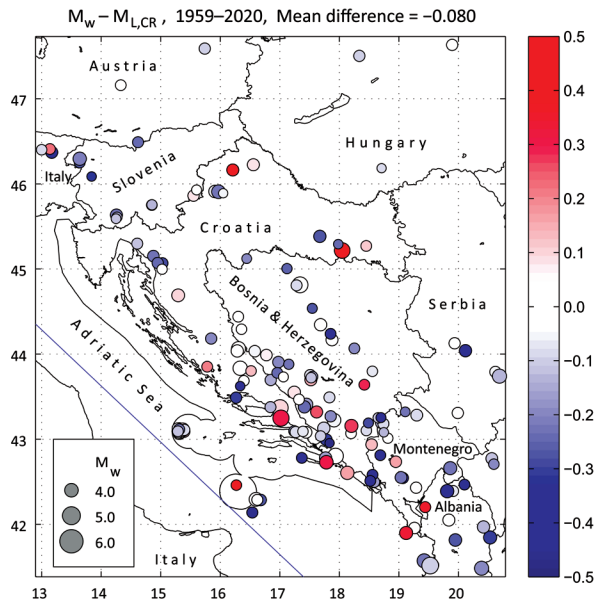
$M_w - M_{L,CR}$, 1959–2020, Mean difference = −0.080

Austria
Hungary
Slovenia
Italy
Croatia
Bosnia & Herzegovina
Serbia
Adriatic Sea
Montenegro
Albania
Italy

$M_w$
4.0
5.0
6.0

47
46
45
44
43
42

13
14
15
16
17
18
19
20

0.5
0.4
0.3
0.2
0.1
0.0
−0.1
−0.2
−0.3
−0.4
−0.5